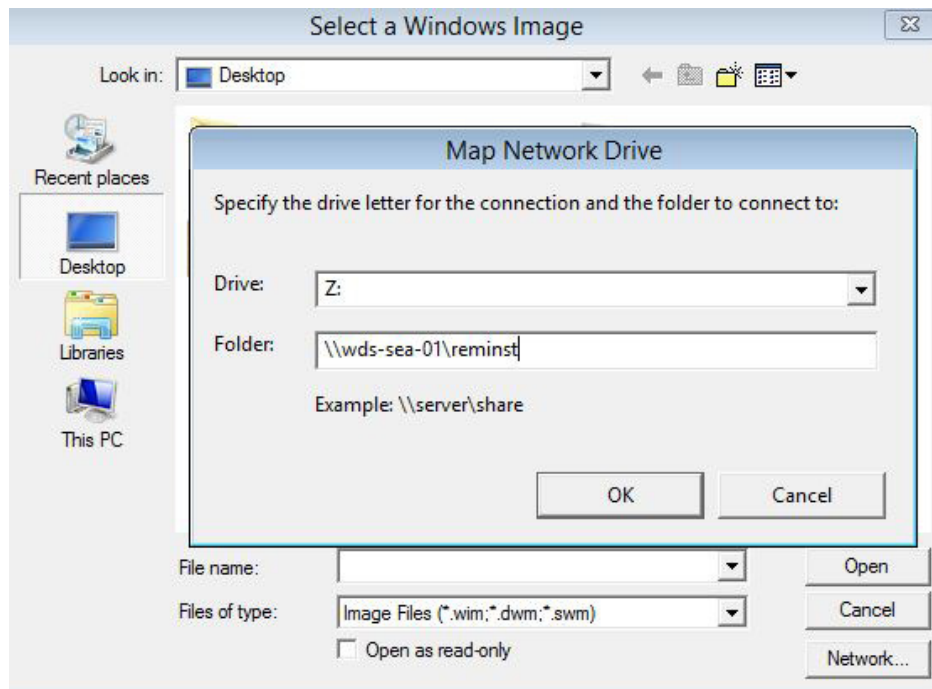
Select a Windows Image

Look in: Desktop

Recent places

Desktop

Libraries

This PC

Map Network Drive

Specify the drive letter for the connection and the folder to connect to:

Drive: Z:

Folder: \\wds-sea-01\reminst

Example: \\server\share

OK

Cancel

File name:

Files of type: Image Files (*.wim;*.dwm;*.swm)

Open as read-only

Open

Cancel

Network...